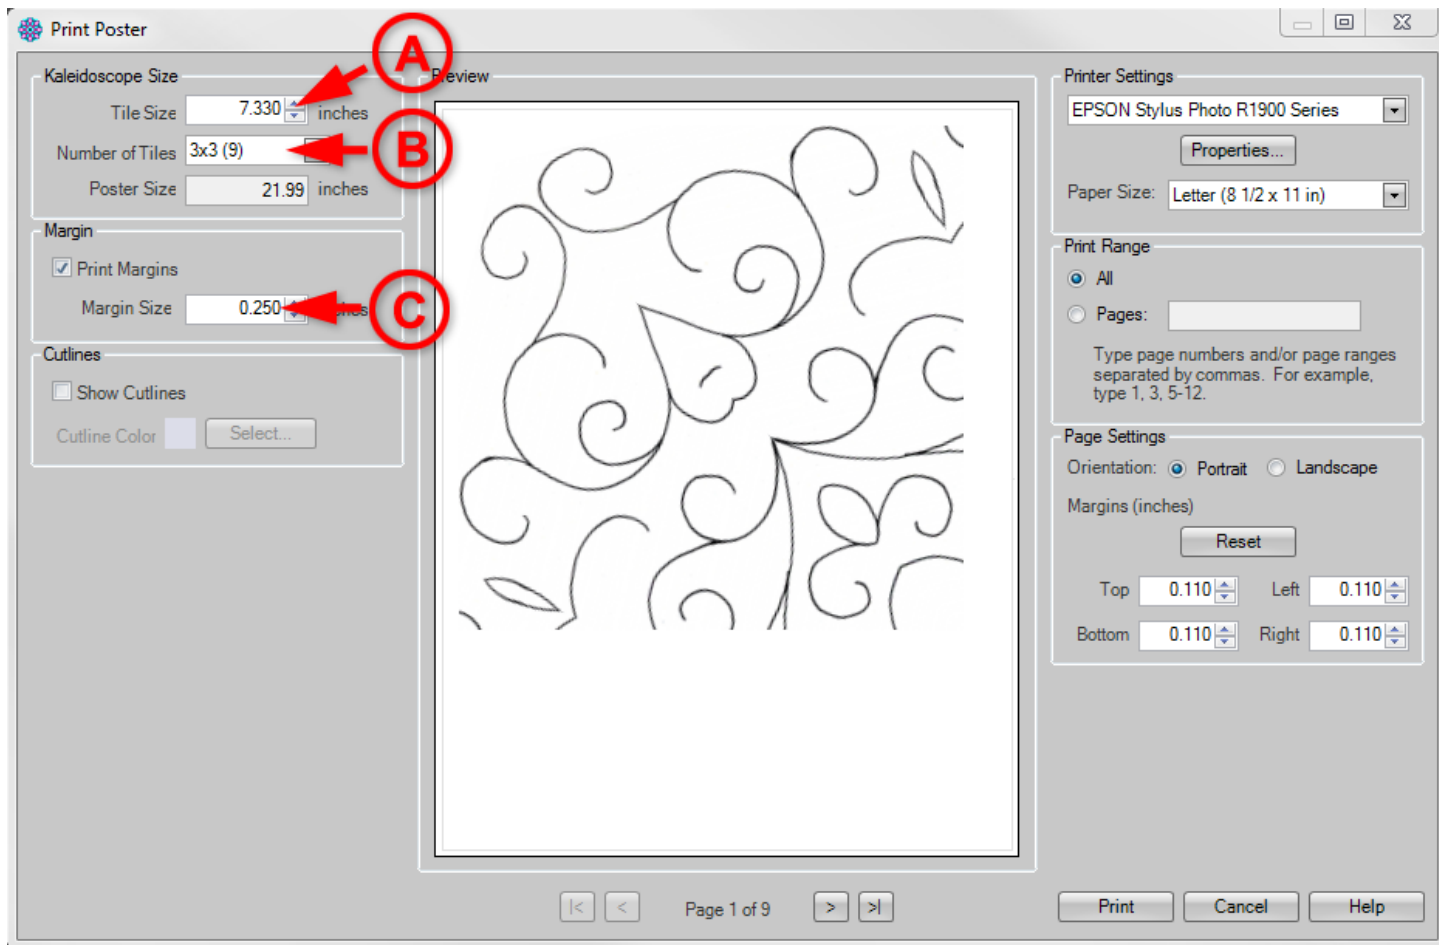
Print Poster

Kaleidoscope Size
Tile Size 7.330 inches
Number of Tiles 3x3 (9)
Poster Size 21.99 inches

A
B
C

Margin
Print Margins
Margin Size 0.250 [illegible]

Cutlines
Show Cutlines
Cutline Color Select...

Preview

Printer Settings
EPSON Stylus Photo R1900 Series
Properties...
Paper Size: Letter (8 1/2 x 11 in)

Print Range
All
Pages:
Type page numbers and/or page ranges separated by commas. For example, type 1, 3, 5-12.

Page Settings
Orientation: Portrait Landscape
Margins (inches)
Reset
Top 0.110 Left 0.110
Bottom 0.110 Right 0.110

|< < Page 1 of 9 > >|

Print Cancel Help